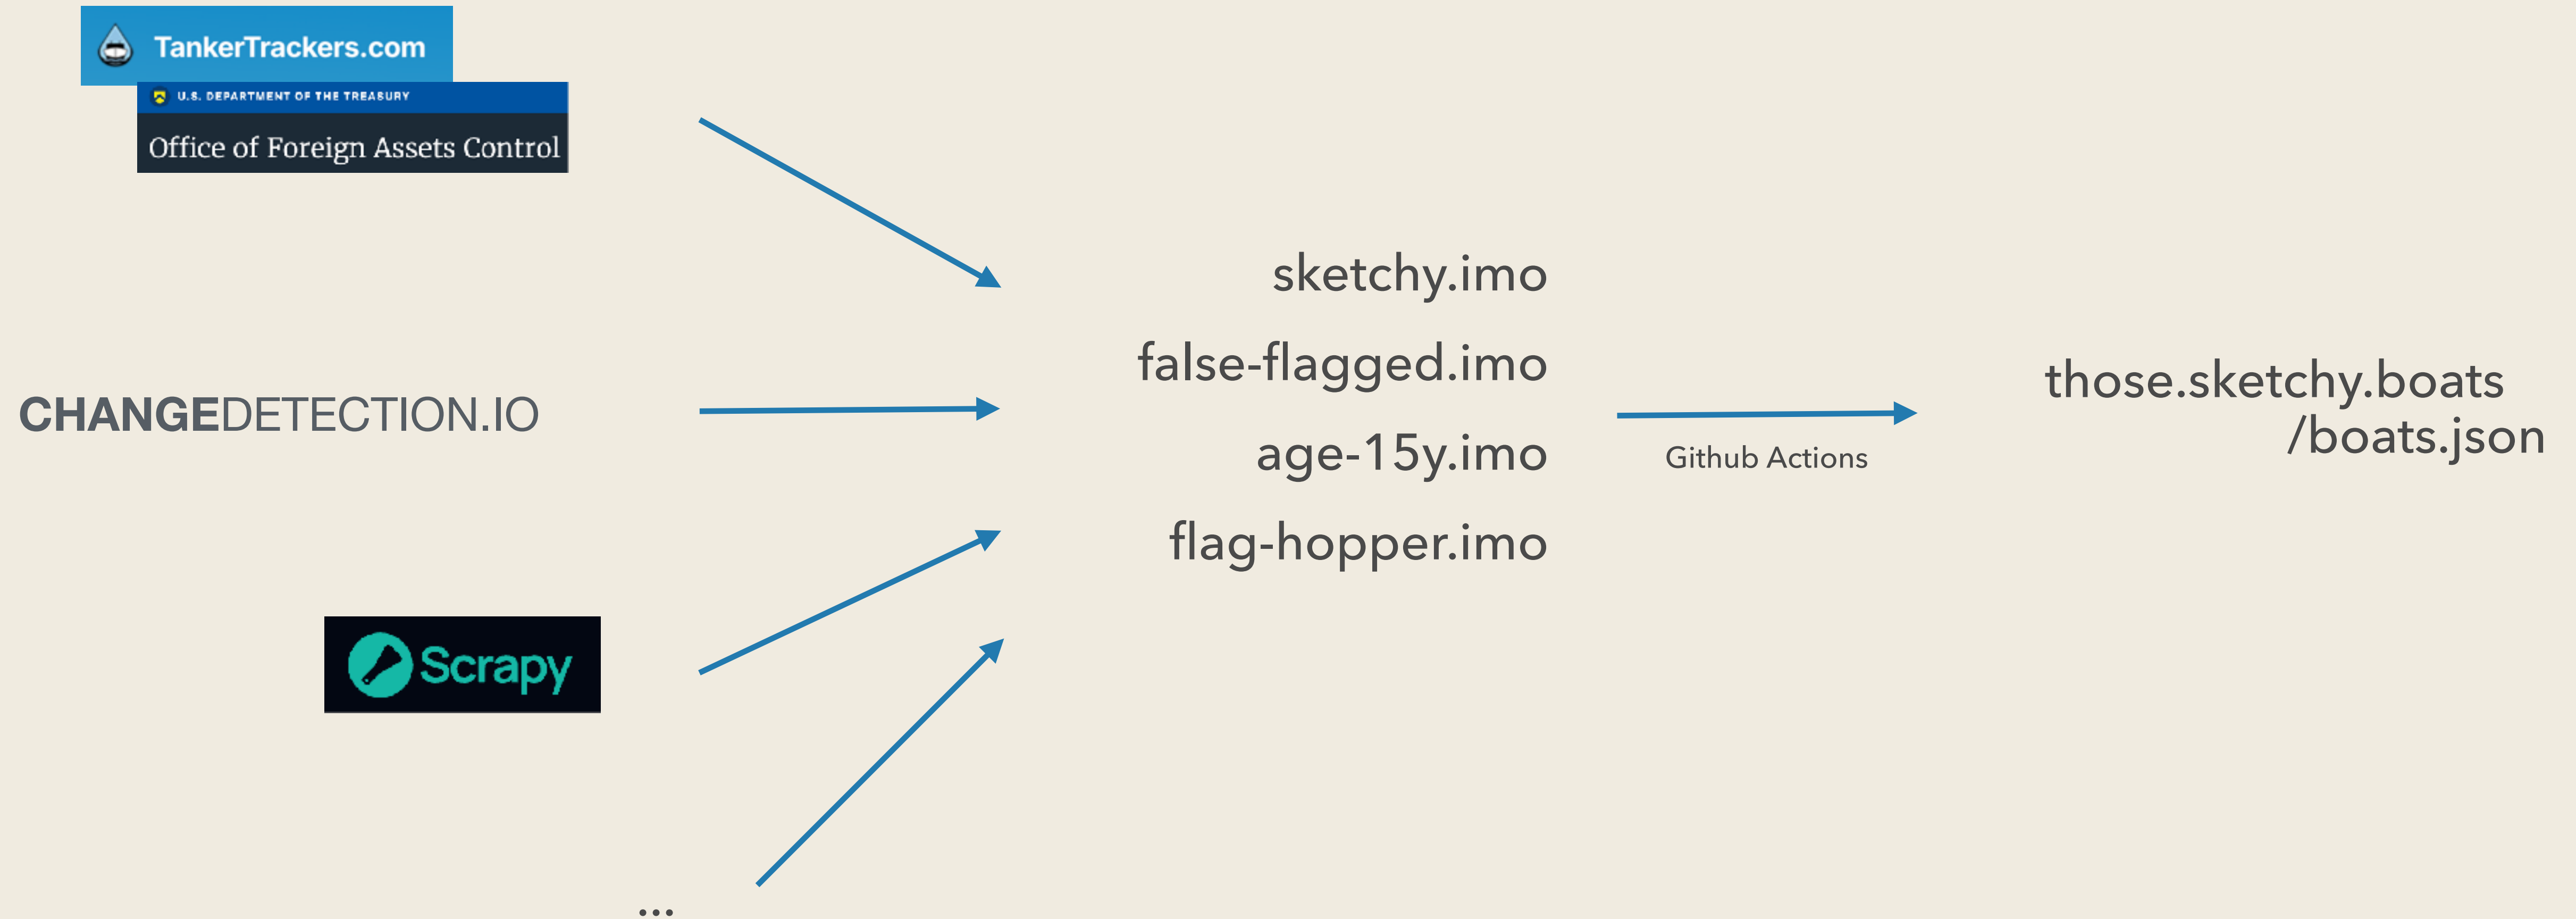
TankerTrackers.com

U.S. DEPARTMENT OF THE TREASURY

Office of Foreign Assets Control

CHANGEDETECTION.IO

Scrapy

...

sketchy.imo

false-flagged.imo

age-15y.imo

flag-hopper.imo

Github Actions

those.sketchy.boats
/boats.json